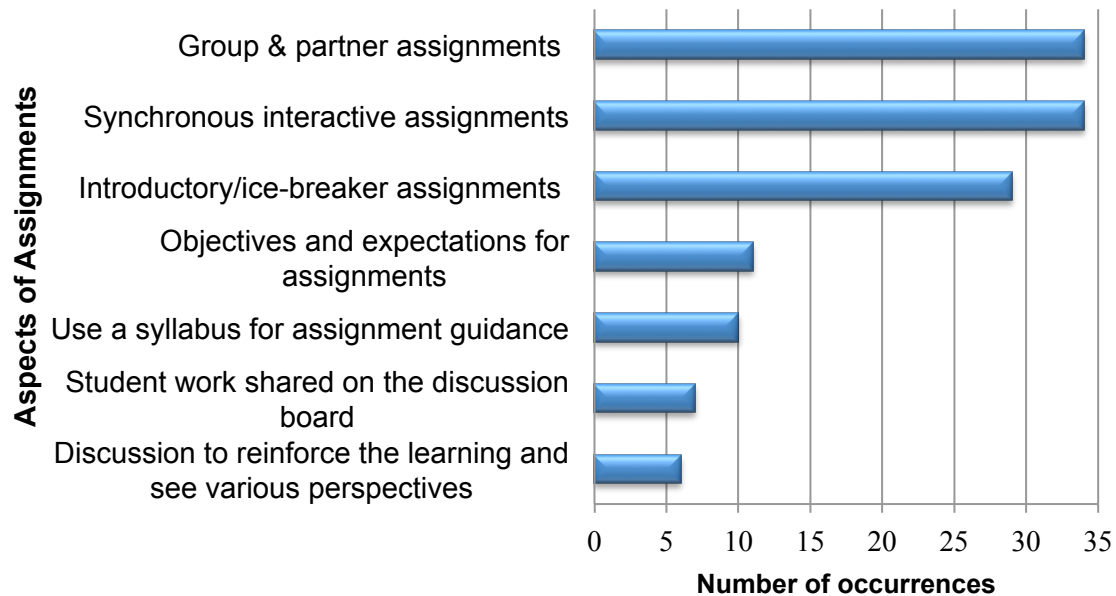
Aspects of Assignments

Group & partner assignments

Synchronous interactive assignments

Introductory/ice-breaker assignments

Objectives and expectations for assignments

Use a syllabus for assignment guidance

Student work shared on the discussion board

Discussion to reinforce the learning and see various perspectives

0 5 10 15 20 25 30 35

Number of occurrences